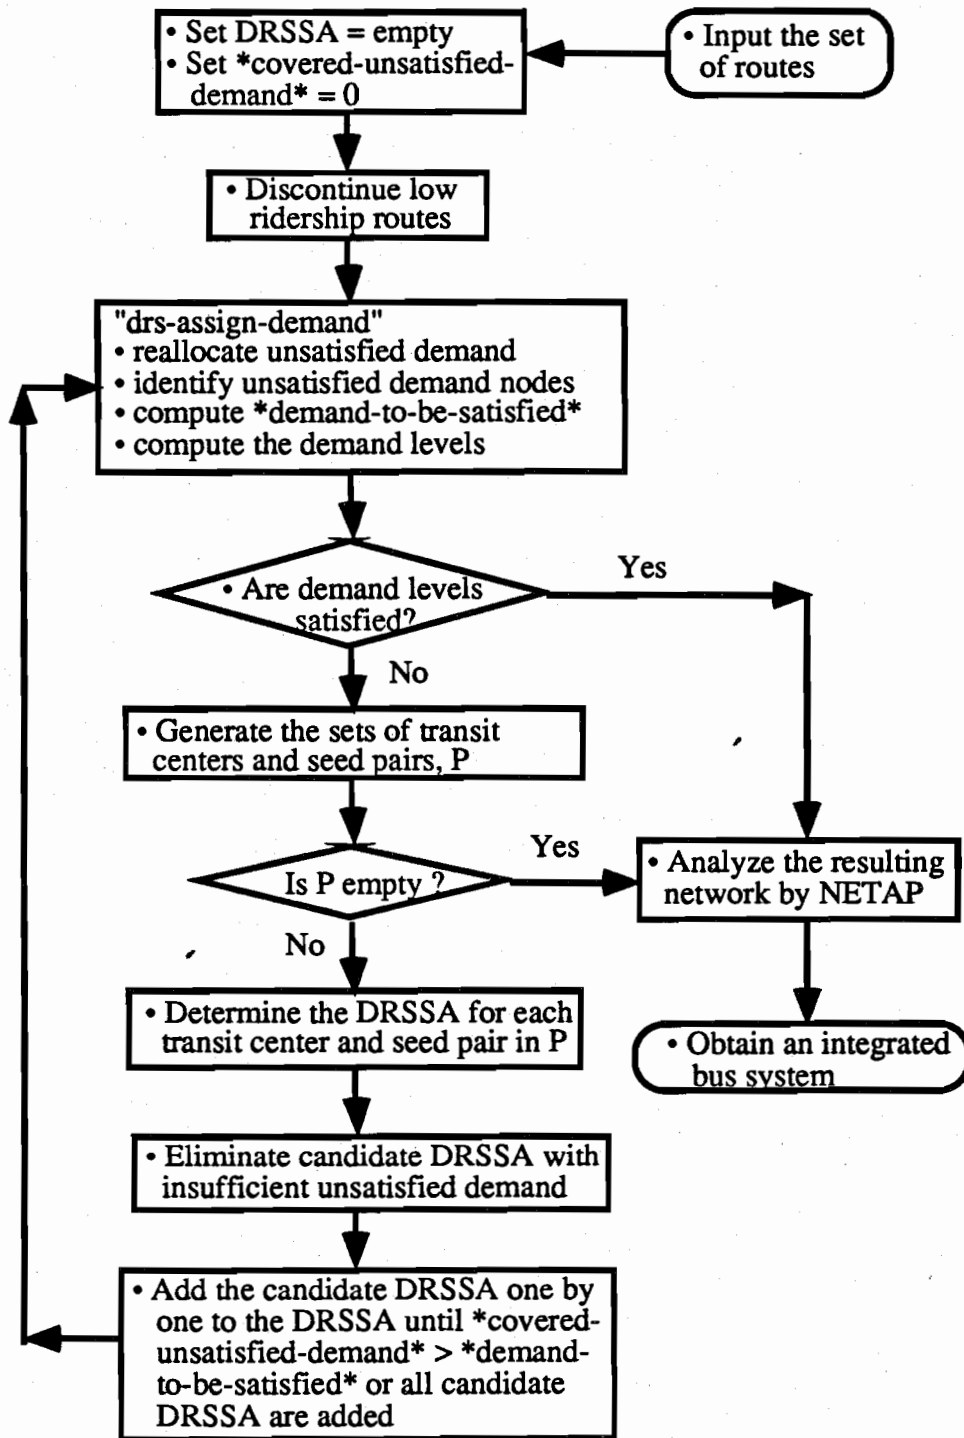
• Set DRSSA = empty
• Set *covered-unsatisfied-demand* = 0

• Input the set of routes

• Discontinue low ridership routes

"drs-assign-demand"
• reallocate unsatisfied demand
• identify unsatisfied demand nodes
• compute *demand-to-be-satisfied*
• compute the demand levels

• Are demand levels satisfied?

Yes

No

• Generate the sets of transit centers and seed pairs, P

Is P empty ?

Yes

No

• Analyze the resulting network by NETAP

• Obtain an integrated bus system

• Determine the DRSSA for each transit center and seed pair in P

• Eliminate candidate DRSSA with insufficient unsatisfied demand

• Add the candidate DRSSA one by one to the DRSSA until *covered-unsatisfied-demand* > *demand-to-be-satisfied* or all candidate DRSSA are added